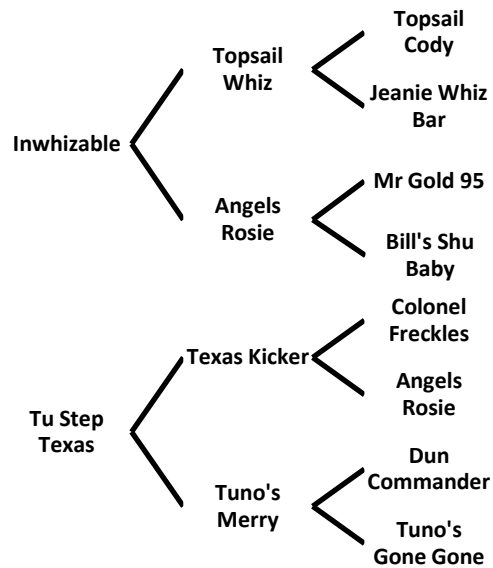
Inwhizable

Topsail Whiz

Topsail Cody

Jeanie Whiz Bar

Angels Rosie

Mr Gold 95

Bill's Shu Baby

Tu Step Texas

Texas Kicker

Colonel Freckles

Angels Rosie

Tuno's Merry

Dun Commander

Tuno's Gone Gone